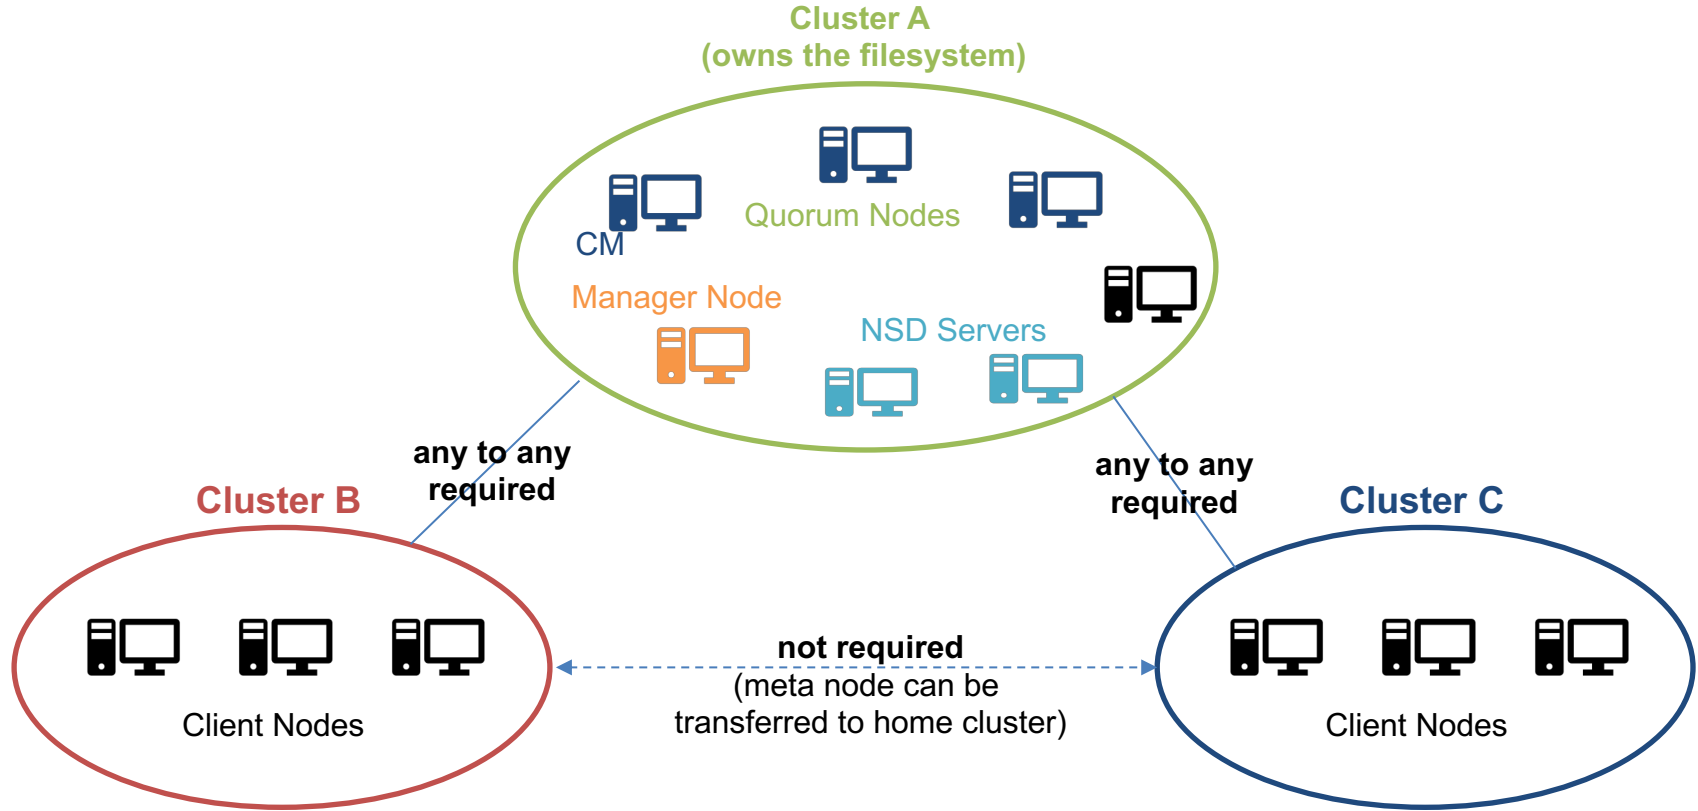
Cluster A
(owns the filesystem)

CM

Quorum Nodes

Manager Node

NSD Servers

any to any
required

any to any
required

Cluster B

Cluster C

Client Nodes

not required
(meta node can be
transferred to home cluster)

Client Nodes